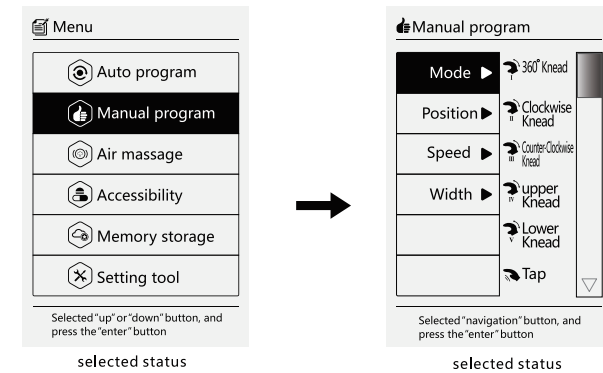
Menu

Auto program

Manual program

Air massage

Accessibility

Memory storage

Setting tool

Selected "up" or "down" button, and press the "enter" button

selected status

Manual program

Mode ▶

Position ▶

Speed ▶

Width ▶

360° Knead

Clockwise Knead

Counter-Clockwise Knead

upper Knead

Lower Knead

Tap

Selected "navigation" button, and press the "enter" button

selected status